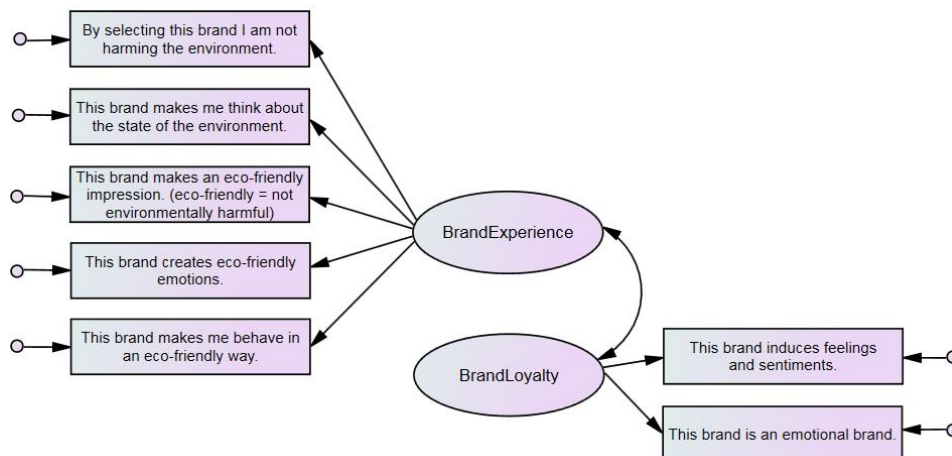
By selecting this brand I am not harming the environment.

This brand makes me think about the state of the environment.

This brand makes an eco-friendly impression. (eco-friendly = not environmentally harmful)

This brand creates eco-friendly emotions.

This brand makes me behave in an eco-friendly way.

BrandExperience

BrandLoyalty

This brand induces feelings and sentiments.

This brand is an emotional brand.